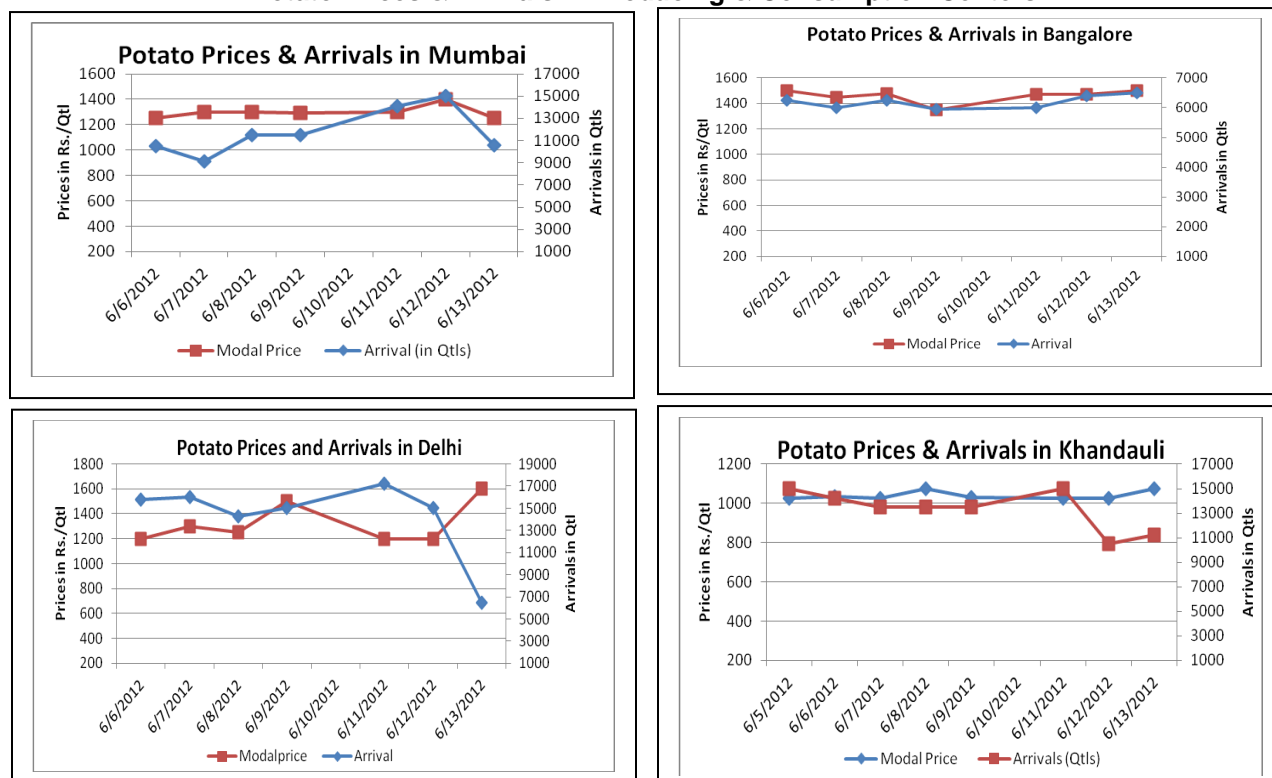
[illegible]

Potato Prices & Arrivals in Mumbai

Prices in Rs./Qtl

1600
1400
1200
1000
800
600
400
200

Arrivals in Qtls

17000
15000
13000
11000
9000
7000
5000
3000
1000

6/6/2012
6/7/2012
6/8/2012
6/9/2012
6/10/2012
6/11/2012
6/12/2012
6/13/2012

Modal Price
Arrival (in Qtls)

Potato Prices & Arrivals in Bangalore

Prices in Rs/Qtl

1600
1400
1200
1000
800
600
400
200

Arrivals in Qtls

7000
6000
5000
4000
3000
2000
1000

6/6/2012
6/7/2012
6/8/2012
6/9/2012
6/10/2012
6/11/2012
6/12/2012
6/13/2012

Modal Price
Arrival

Potato Prices and Arrivals in Delhi

Prices in Rs./Qtl

1800
1600
1400
1200
1000
800
600
400
200

Arrivals in Qtl

19000
17000
15000
13000
11000
9000
7000
5000
3000
1000

6/6/2012
6/7/2012
6/8/2012
6/9/2012
6/10/2012
6/11/2012
6/12/2012
6/13/2012

Modalprice
Arrival

Potato Prices & Arrivals in Khandauli

Prices in Rs./Qtl

1200
1000
800
600
400
200

Arrivals in Qtls

17000
15000
13000
11000
9000
7000
5000
3000
1000

6/5/2012
6/6/2012
6/7/2012
6/8/2012
6/9/2012
6/10/2012
6/11/2012
6/12/2012
6/13/2012

Modal Price
Arrivals (Qtls)